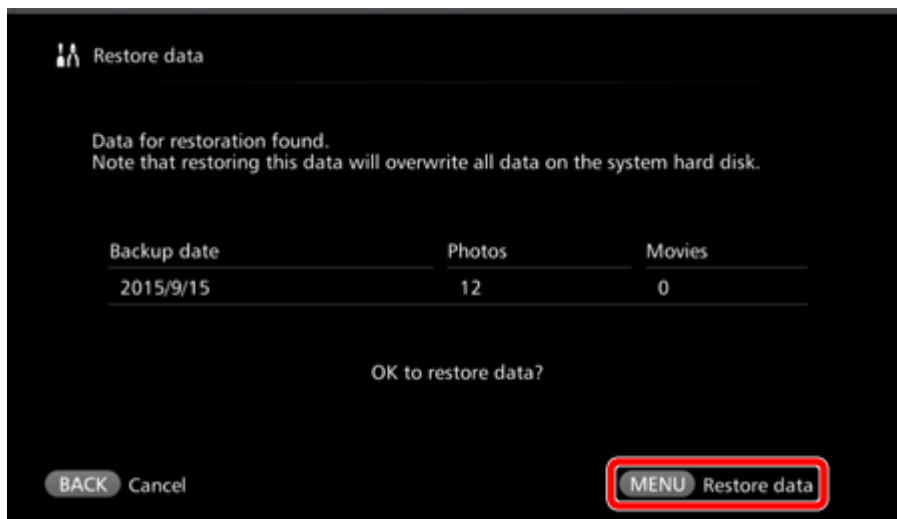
Restore data

Data for restoration found.
Note that restoring this data will overwrite all data on the system hard disk.

| Backup date | Photos | Movies |
|---|---|---|
| 2015/9/15 | 12 | 0 |

OK to restore data?

BACK Cancel

MENU Restore data